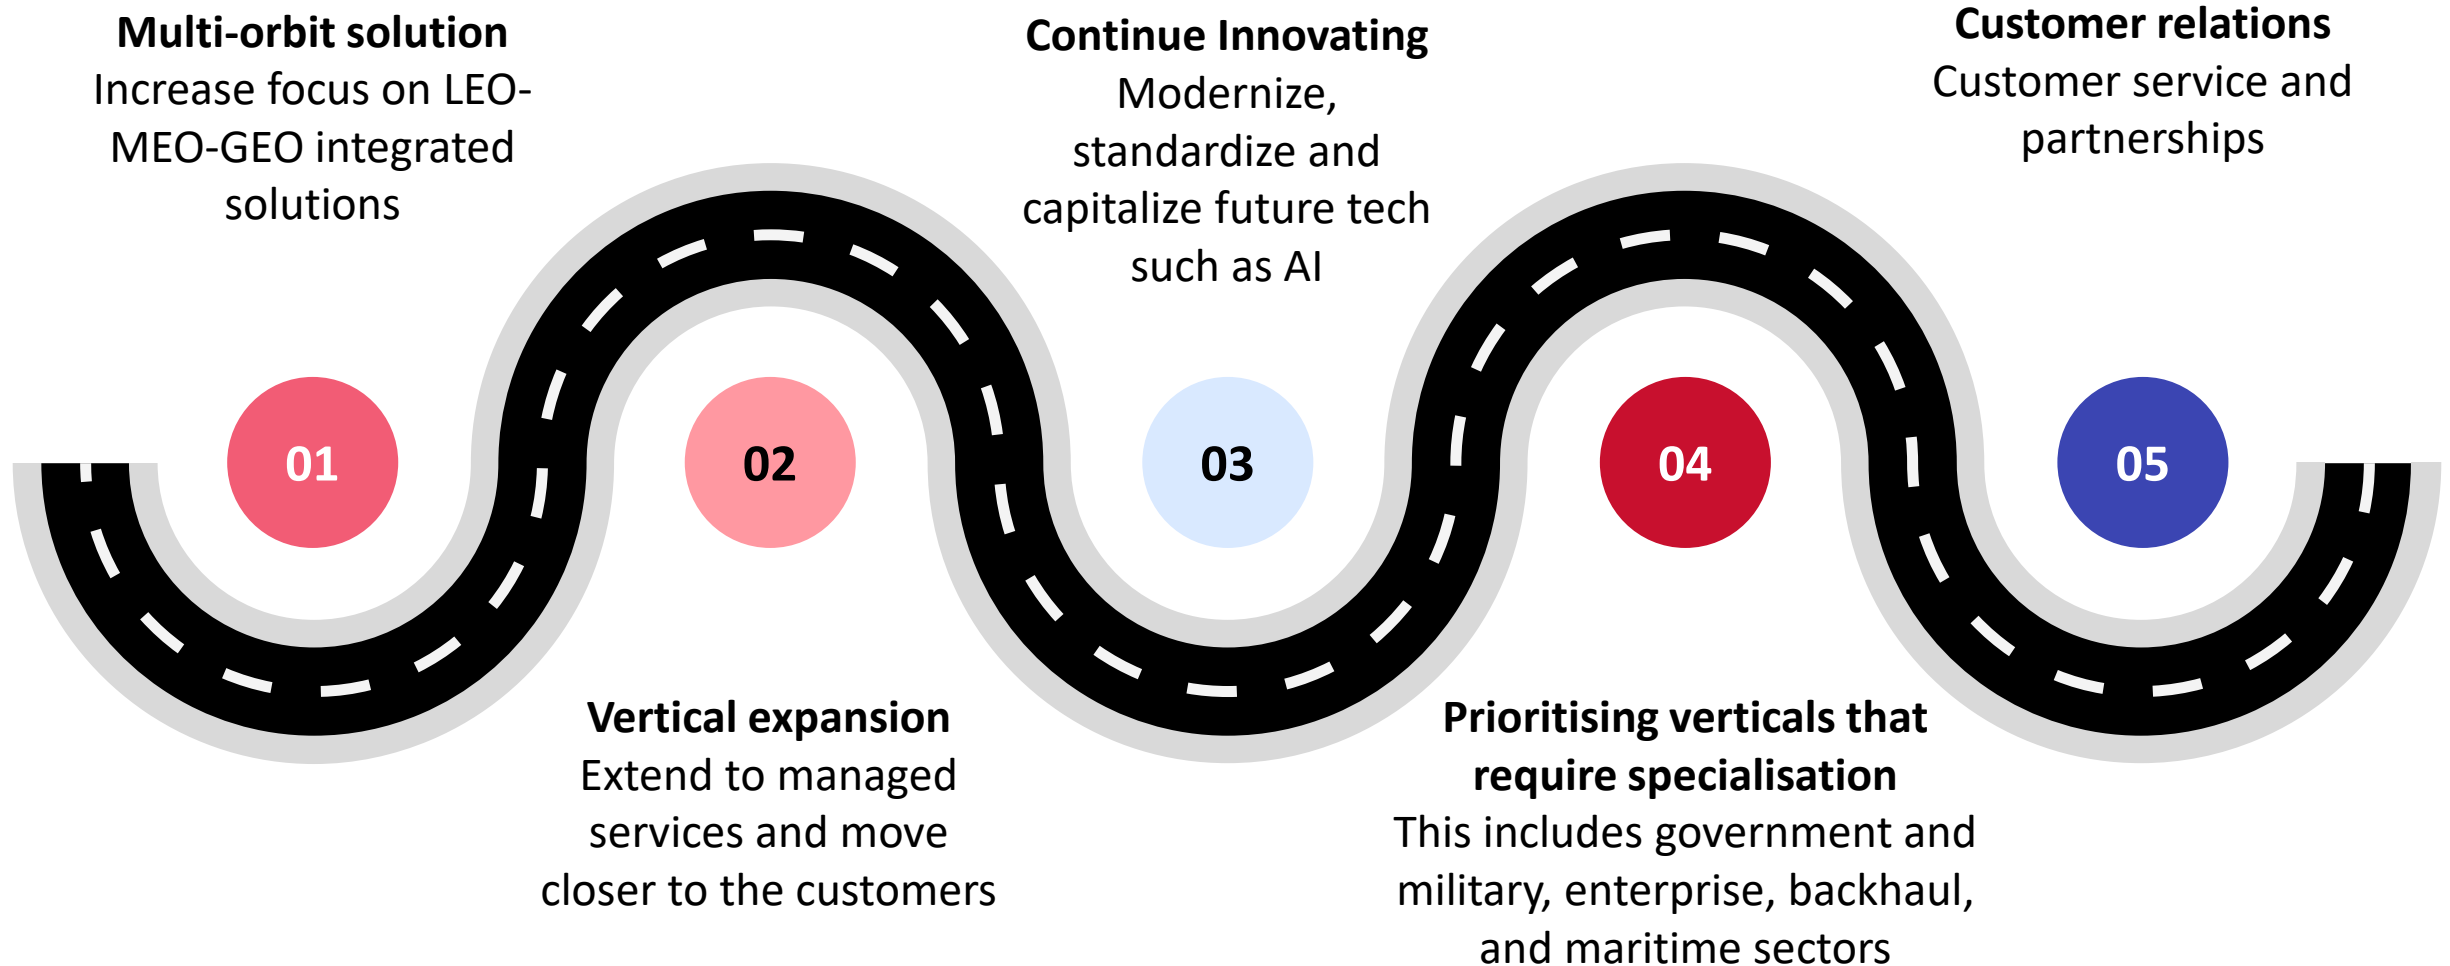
Multi-orbit solution
Increase focus on LEO-MEO-GEO integrated solutions

Continue Innovating
Modernize, standardize and capitalize future tech such as AI

Customer relations
Customer service and partnerships

01

02

03

04

05

Vertical expansion
Extend to managed services and move closer to the customers

Prioritising verticals that require specialisation
This includes government and military, enterprise, backhaul, and maritime sectors